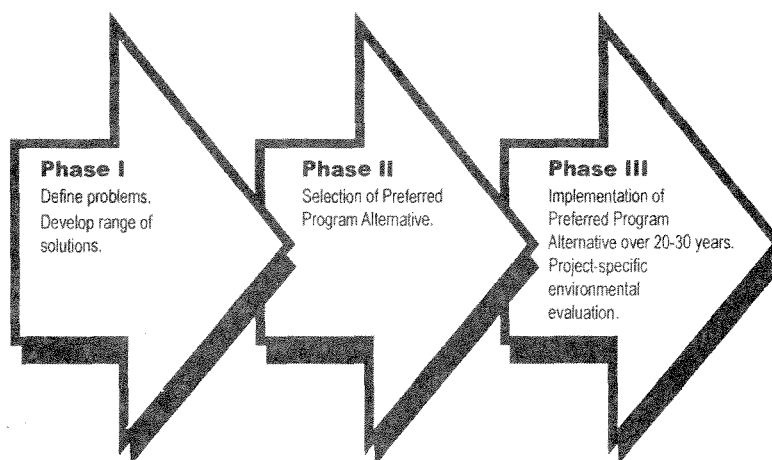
**Phase I**
Define problems.
Develop range of solutions.

**Phase II**
Selection of Preferred Program Alternative.

**Phase III**
Implementation of Preferred Program Alternative over 20-30 years.
Project-specific environmental evaluation.